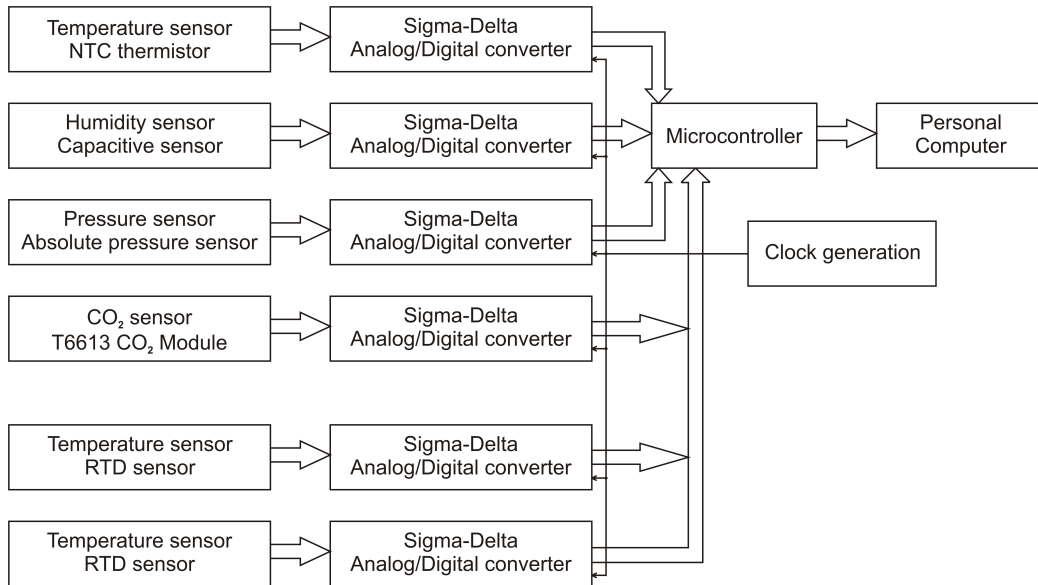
Temperature sensor
NTC thermistor

Sigma-Delta
Analog/Digital converter

Humidity sensor
Capacitive sensor

Sigma-Delta
Analog/Digital converter

Microcontroller

Personal
Computer

Pressure sensor
Absolute pressure sensor

Sigma-Delta
Analog/Digital converter

Clock generation

$CO_2$ sensor
T6613 $CO_2$ Module

Sigma-Delta
Analog/Digital converter

Temperature sensor
RTD sensor

Sigma-Delta
Analog/Digital converter

Temperature sensor
RTD sensor

Sigma-Delta
Analog/Digital converter